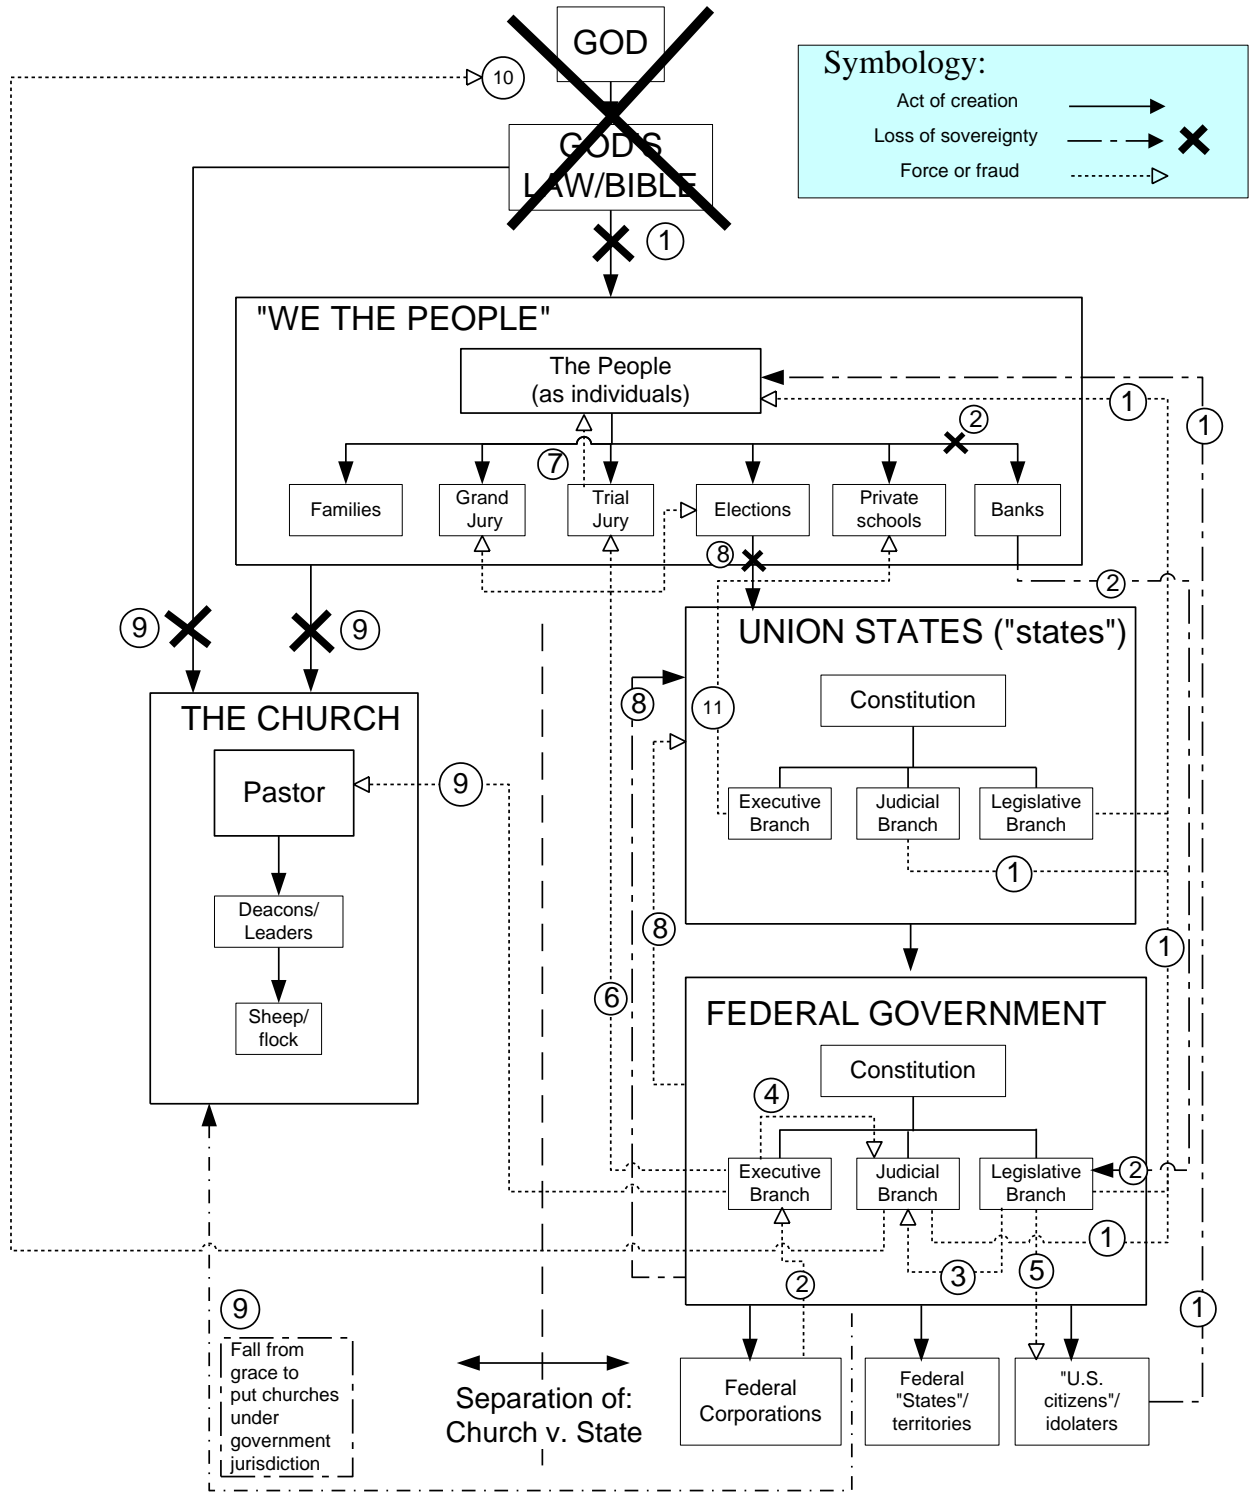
GOD

GOD'S LAW/BIBLE

Symbology:
Act of creation
Loss of sovereignty
Force or fraud

10

1

"WE THE PEOPLE"

The People (as individuals)

1

2

1

7

Families

Grand Jury

Trial Jury

Elections

Private schools

Banks

8

2

9

9

UNION STATES ("states")

THE CHURCH

8

11

Constitution

Pastor

9

Executive Branch

Judicial Branch

Legislative Branch

1

Deacons/ Leaders

8

1

Sheep/ flock

6

FEDERAL GOVERNMENT

Constitution

4

Executive Branch

Judicial Branch

Legislative Branch

2

1

3

5

2

1

9

Fall from grace to put churches under government jurisdiction

Separation of: Church v. State

Federal Corporations

Federal "States"/ territories

"U.S. citizens"/ idolaters